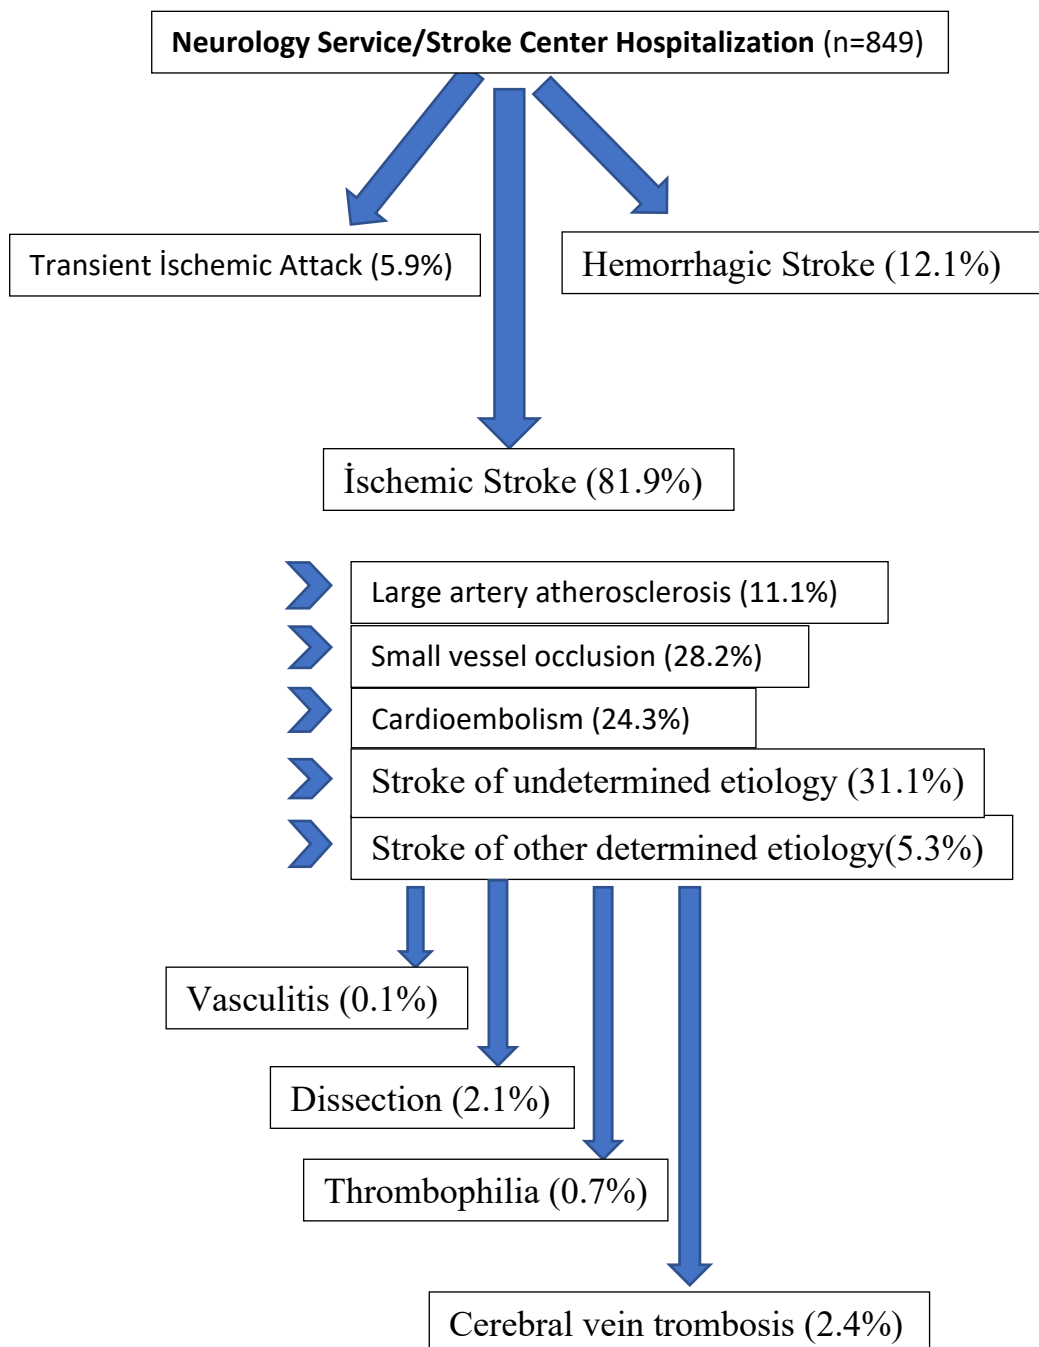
**Neurology Service/Stroke Center Hospitalization** (n=849)

Transient İschemic Attack (5.9%)

Hemorrhagic Stroke (12.1%)

İschemic Stroke (81.9%)

Large artery atherosclerosis (11.1%)

Small vessel occlusion (28.2%)

Cardioembolism (24.3%)

Stroke of undetermined etiology (31.1%)

Stroke of other determined etiology(5.3%)

Vasculitis (0.1%)

Dissection (2.1%)

Thrombophilia (0.7%)

Cerebral vein trombosis (2.4%)